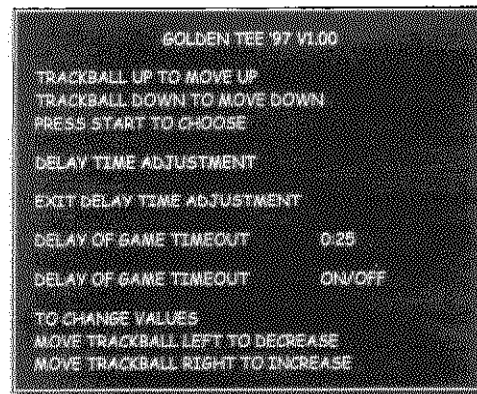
GOLDEN TEE '97 V1.00

TRACKBALL UP TO MOVE UP
TRACKBALL DOWN TO MOVE DOWN
PRESS START TO CHOOSE

DELAY TIME ADJUSTMENT

EXIT DELAY TIME ADJUSTMENT

DELAY OF GAME TIMEOUT 0:25

DELAY OF GAME TIMEOUT ON/OFF

TO CHANGE VALUES
MOVE TRACKBALL LEFT TO DECREASE
MOVE TRACKBALL RIGHT TO INCREASE